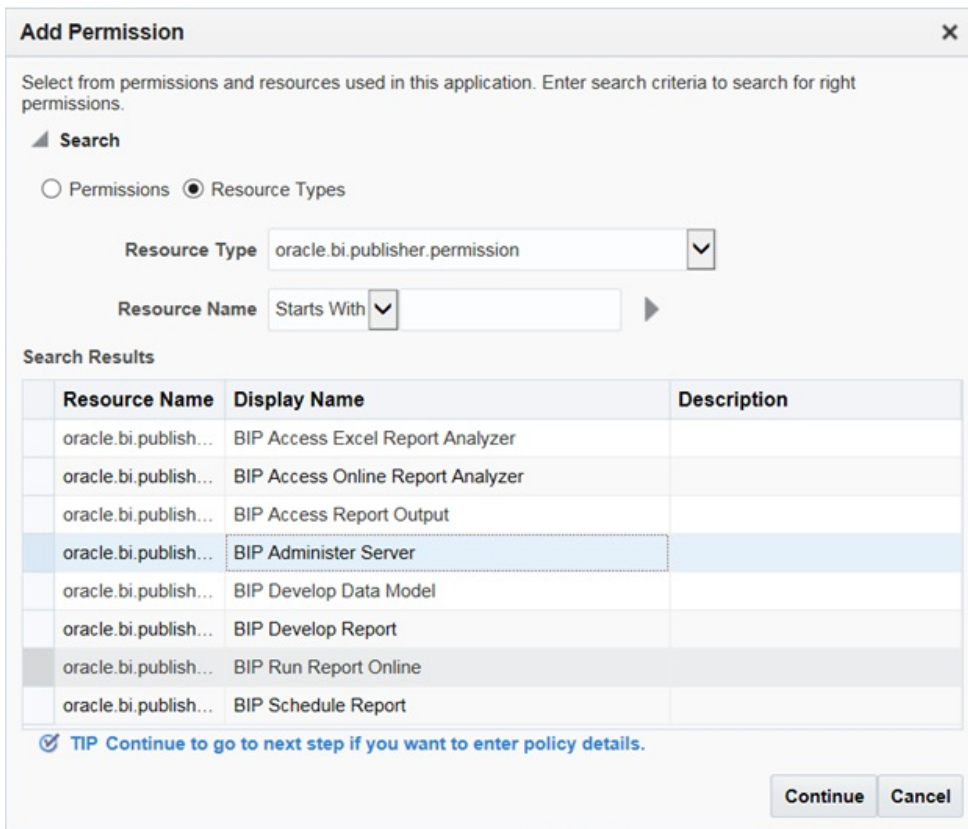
Add Permission ×

Select from permissions and resources used in this application. Enter search criteria to search for right permissions.

Search

Permissions Resource Types

Resource Type oracle.bi.publisher.permission

Resource Name Starts With

Search Results

| Resource Name | Display Name | Description |
|---|---|---|
| oracle.bi.publish... | BIP Access Excel Report Analyzer | |
| oracle.bi.publish... | BIP Access Online Report Analyzer | |
| oracle.bi.publish... | BIP Access Report Output | |
| oracle.bi.publish... | BIP Administer Server | |
| oracle.bi.publish... | BIP Develop Data Model | |
| oracle.bi.publish... | BIP Develop Report | |
| oracle.bi.publish... | BIP Run Report Online | |
| oracle.bi.publish... | BIP Schedule Report | |

TIP Continue to go to next step if you want to enter policy details.

Continue Cancel